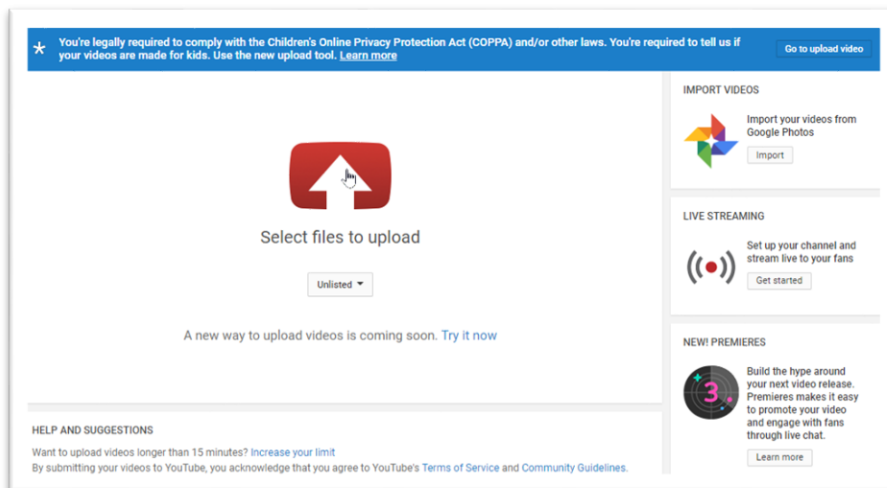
You're legally required to comply with the Children's Online Privacy Protection Act (COPPA) and/or other laws. You're required to tell us if your videos are made for kids. Use the new upload tool. Learn more

Go to upload video

Select files to upload

Unlisted

A new way to upload videos is coming soon. Try it now

HELP AND SUGGESTIONS

Want to upload videos longer than 15 minutes? Increase your limit

By submitting your videos to YouTube, you acknowledge that you agree to YouTube's Terms of Service and Community Guidelines.

IMPORT VIDEOS

Import your videos from Google Photos

Import

LIVE STREAMING

Set up your channel and stream live to your fans

Get started

NEW! PREMIERES

3

Build the hype around your next video release. Premieres makes it easy to promote your video and engage with fans through live chat.

Learn more